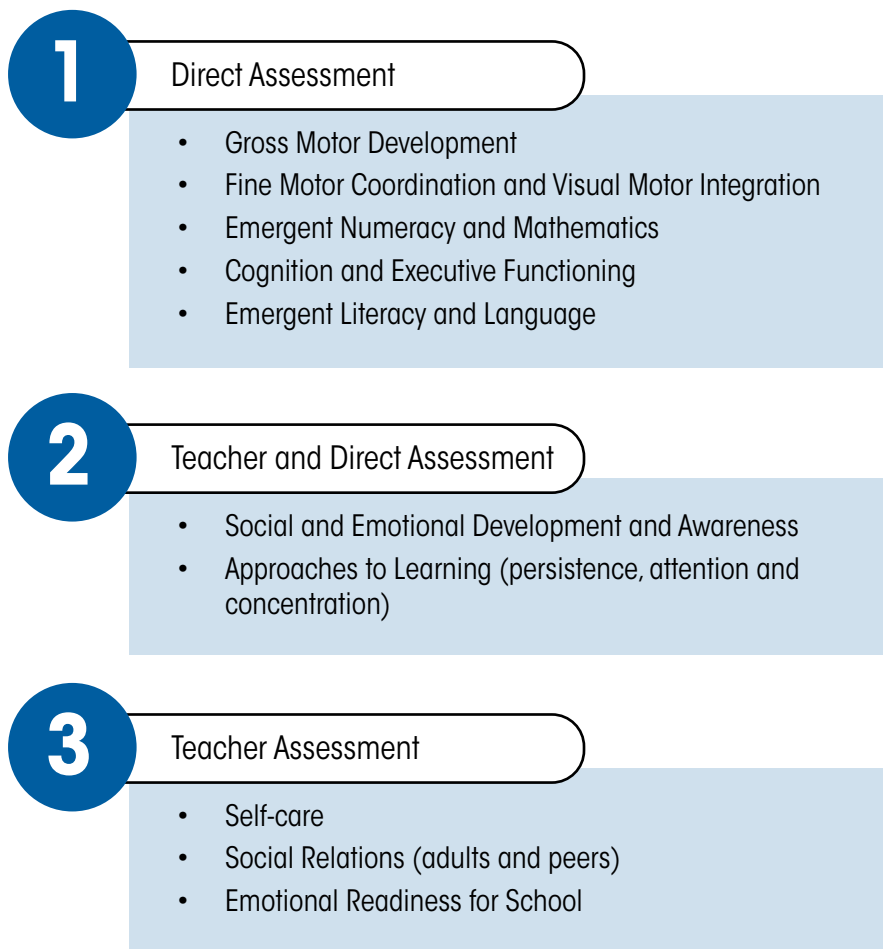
1

Direct Assessment

- Gross Motor Development
- Fine Motor Coordination and Visual Motor Integration
- Emergent Numeracy and Mathematics
- Cognition and Executive Functioning
- Emergent Literacy and Language

2

Teacher and Direct Assessment

- Social and Emotional Development and Awareness
- Approaches to Learning (persistence, attention and concentration)

3

Teacher Assessment

- Self-care
- Social Relations (adults and peers)
- Emotional Readiness for School